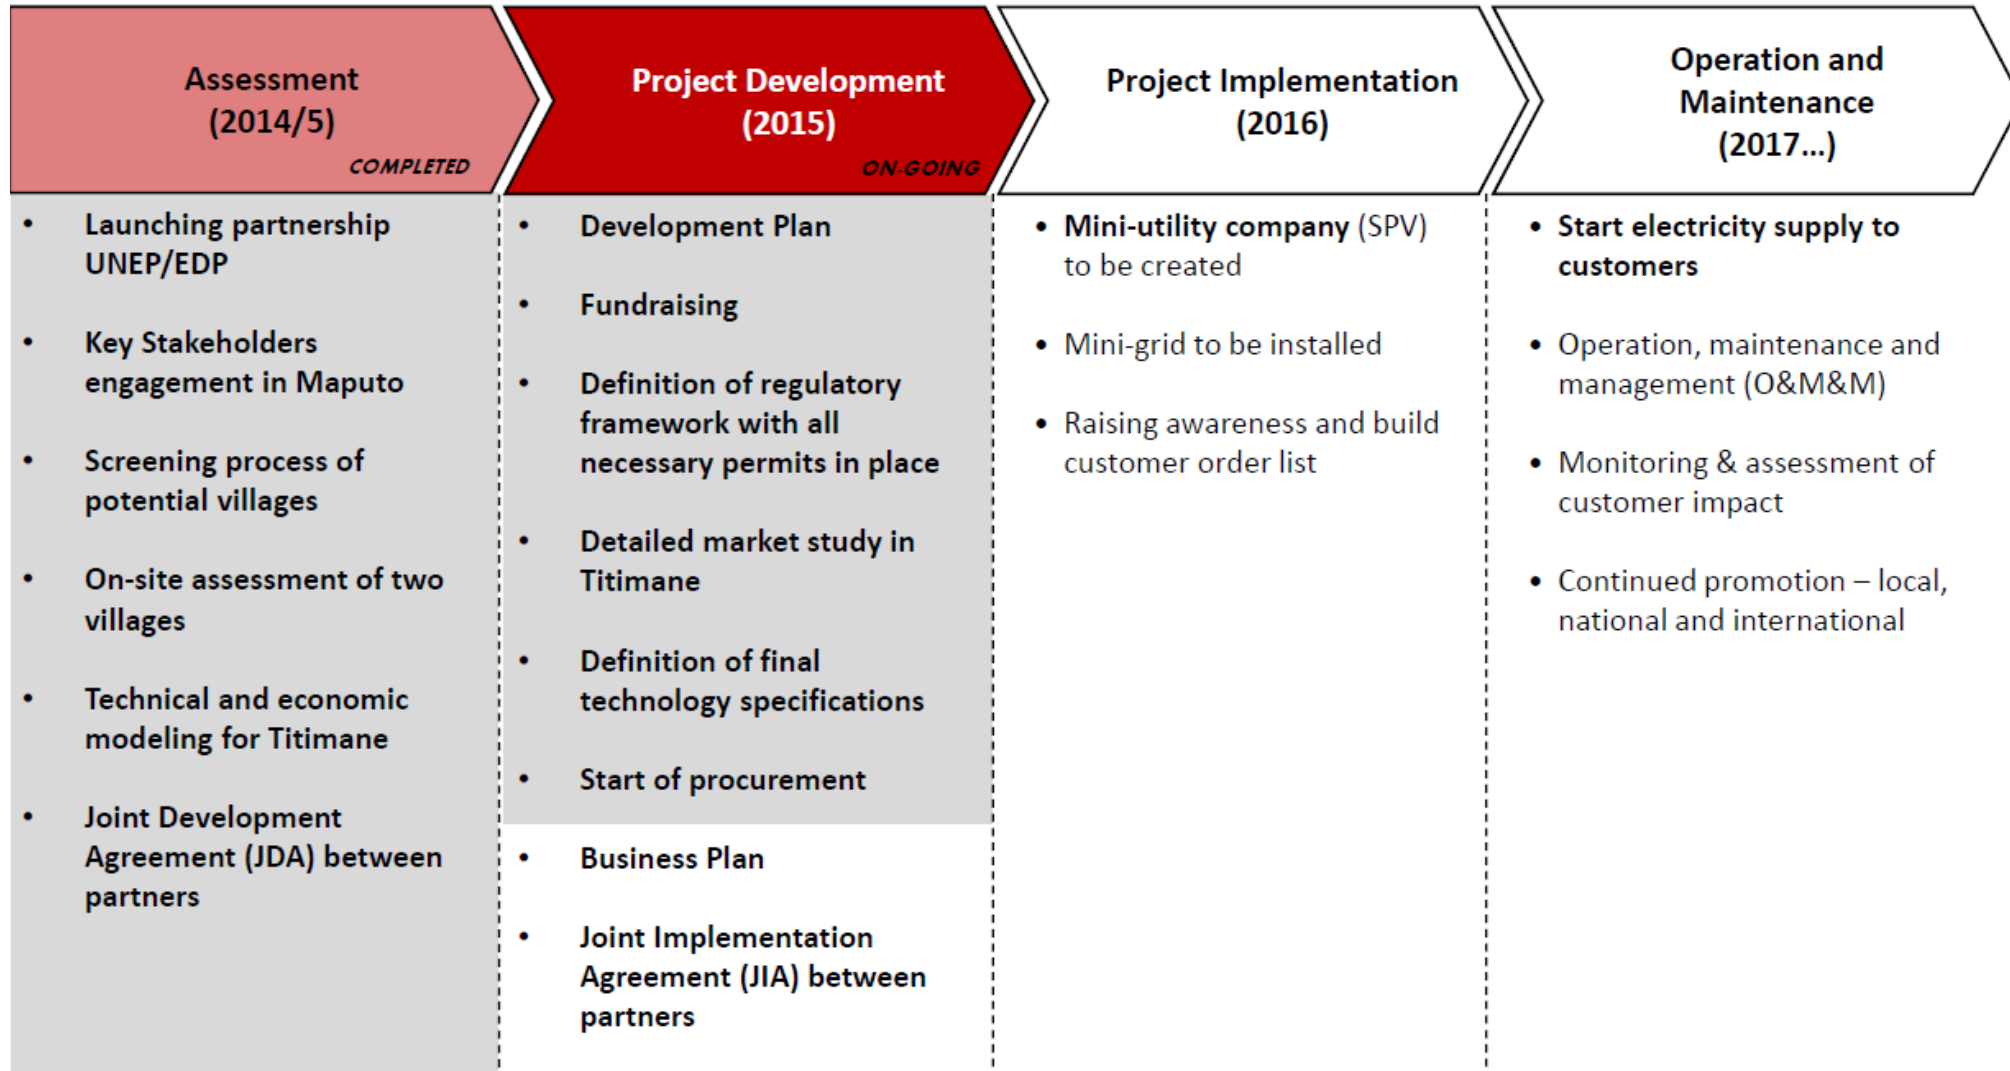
Assessment (2014/5)
COMPLETED

Project Development (2015)
ON-GOING

Project Implementation (2016)

Operation and Maintenance (2017…)

• Launching partnership UNEP/EDP

• Key Stakeholders engagement in Maputo

• Screening process of potential villages

• On-site assessment of two villages

• Technical and economic modeling for Titimane

• Joint Development Agreement (JDA) between partners

• Development Plan

• Fundraising

• Definition of regulatory framework with all necessary permits in place

• Detailed market study in Titimane

• Definition of final technology specifications

• Start of procurement

• Business Plan

• Joint Implementation Agreement (JIA) between partners

• Mini-utility company (SPV) to be created

• Mini-grid to be installed

• Raising awareness and build customer order list

• Start electricity supply to customers

• Operation, maintenance and management (O&M&M)

• Monitoring & assessment of customer impact

• Continued promotion – local, national and international